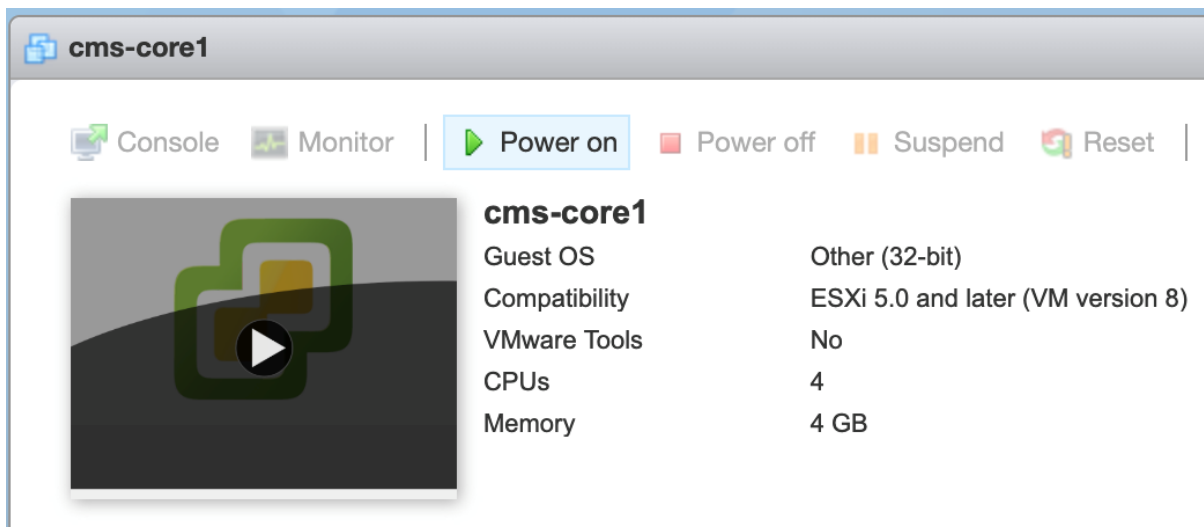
cms-core1

Console Monitor | Power on Power off Suspend Reset |

cms-core1

| Guest OS | Other (32-bit) |
|---|---|
| Compatibility | ESXi 5.0 and later (VM version 8) |
| VMware Tools | No |
| CPUs | 4 |
| Memory | 4 GB |